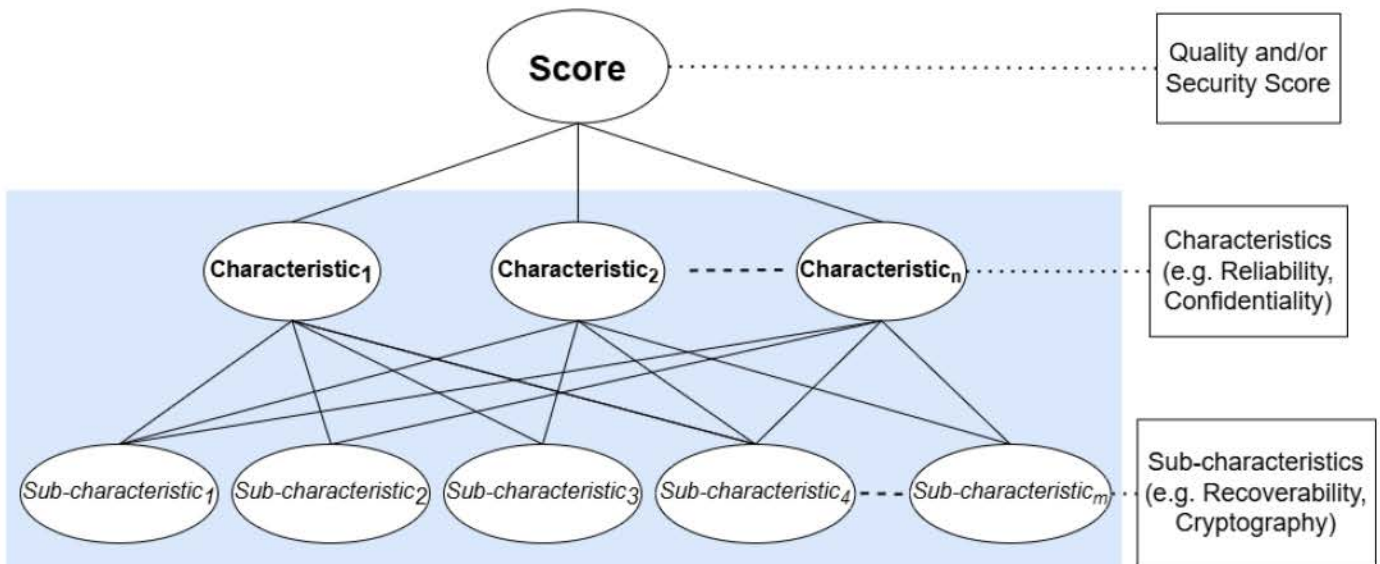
Score

Quality and/or Security Score

Characteristic$_1$

Characteristic$_2$

Characteristic$_n$

Characteristics (e.g. Reliability, Confidentiality)

Sub-characteristic$_1$

Sub-characteristic$_2$

Sub-characteristic$_3$

Sub-characteristic$_4$

Sub-characteristic$_m$

Sub-characteristics (e.g. Recoverability, Cryptography)